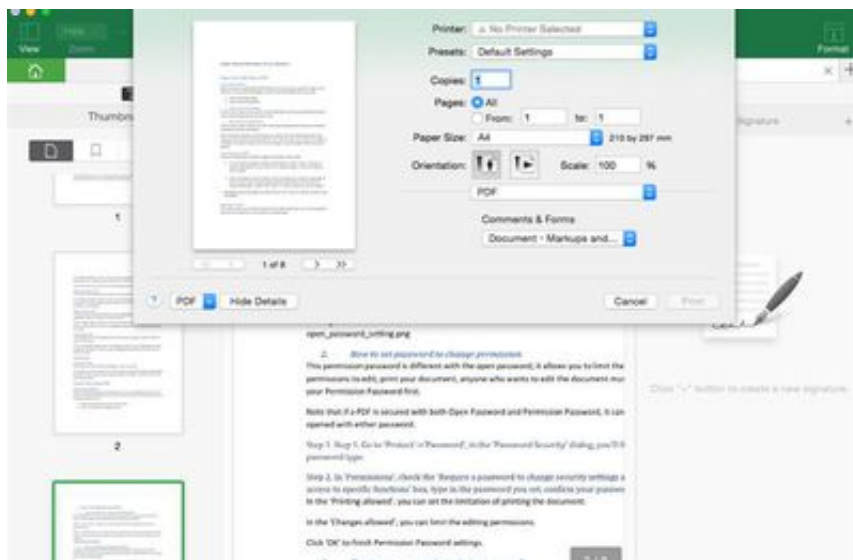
View Zoom

Format

Thumbn

1

2

Printer: No Printer Selected
Presets: Default Settings
Copies: 1
Pages: All
From: 1 to: 1
Paper Size: A4 210 by 297 mm
Orientation: Scale: 100 %
PDF
Comments & Forms
Document - Markups and...

1 of 8

? PDF Hide Details Cancel Print

Signature

open_password_setting.png

2. How to set password to change permission

This permission password is different with the open password, it allows you to limit the permissions to edit, print your document, anyone who wants to edit the document mu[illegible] your Permission Password first.

Note that if a PDF is secured with both Open Password and Permission Password, it can opened with either password.

Step 1. Go to 'Protect' > 'Password', in the 'Password Security' dialog, you'll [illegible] password type.

Step 2. In 'Permissions', check the 'Require a password to change security settings a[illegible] access to specific functions' box, type in the password you set, confirm your passw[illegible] In the 'Printing allowed', you can set the limitation of printing the document.

In the 'Changes allowed', you can limit the editing permissions.

Click 'OK' to finish Permission Password settings.

Click "+" button to create a new signature.